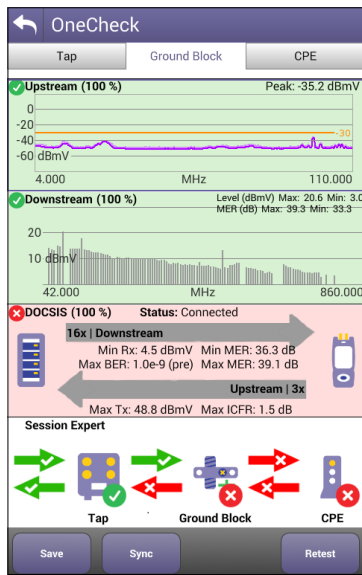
OneCheck

Tap

Ground Block

CPE

Upstream (100 %)

Peak: -35.2 dBmV

0

-20

-40

-60 dBmV

-30

4.000

MHz

110.000

Downstream (100 %)

Level (dBmV) Max: 20.6 Min: 3.0

MER (dB) Max: 39.3 Min: 33.3

20

10 dBmV

42.000

MHz

860.000

DOCSIS (100 %)

Status: Connected

16x | Downstream

Min Rx: 4.5 dBmV

Min MER: 36.3 dB

Max BER: 1.0e-9 (pre)

Max MER: 39.1 dB

Upstream | 3x

Max Tx: 48.8 dBmV

Max ICFR: 1.5 dB

Session Expert

Tap

Ground Block

CPE

Save

Sync

Retest